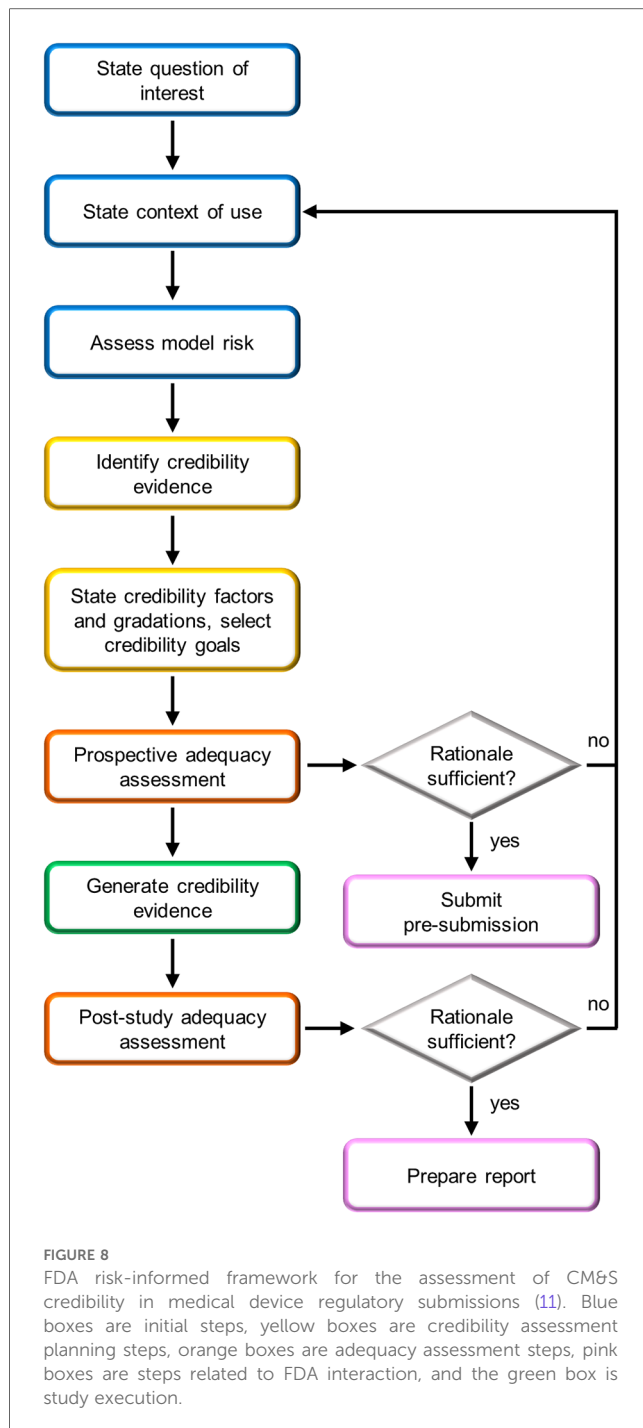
State question of interest

State context of use

Assess model risk

Identify credibility evidence

State credibility factors and gradations, select credibility goals

Prospective adequacy assessment

Rationale sufficient?

no

yes

Submit pre-submission

Generate credibility evidence

Post-study adequacy assessment

Rationale sufficient?

no

yes

Prepare report

FIGURE 8
FDA risk-informed framework for the assessment of CM&S credibility in medical device regulatory submissions (11). Blue boxes are initial steps, yellow boxes are credibility assessment planning steps, orange boxes are adequacy assessment steps, pink boxes are steps related to FDA interaction, and the green box is study execution.